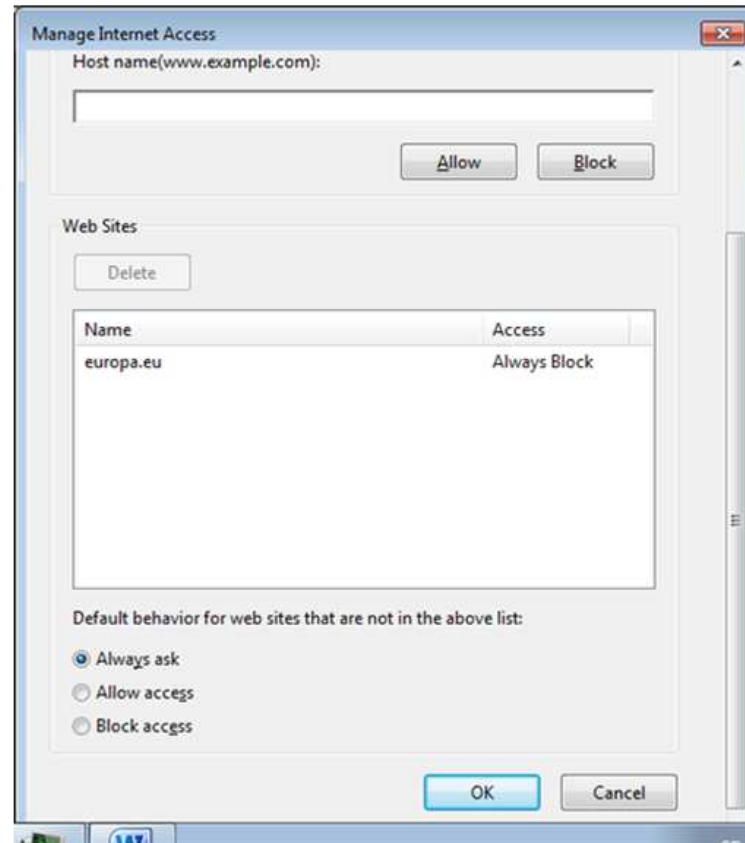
Manage Internet Access

Host name(www.example.com):

Allow Block

Web Sites

Delete

| Name | Access |
|---|---|
| europa.eu | Always Block |

Default behavior for web sites that are not in the above list:

Always ask
Allow access
Block access

OK Cancel